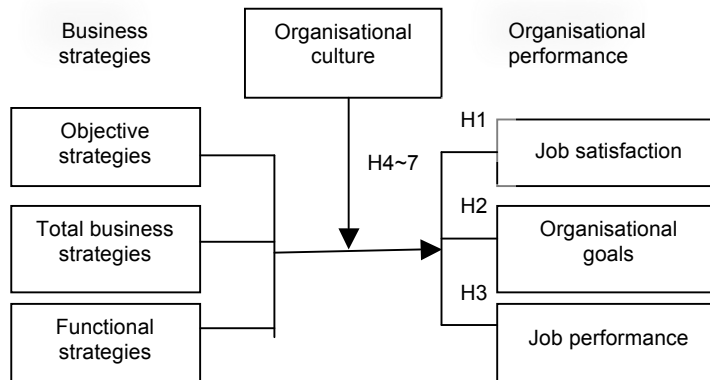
Business strategies

Organisational culture

Organisational performance

Objective strategies

H4~7

H1

Job satisfaction

Total business strategies

H2

Organisational goals

H3

Functional strategies

Job performance